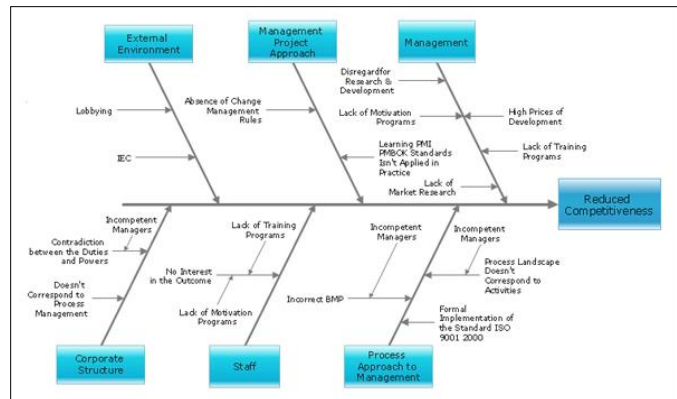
External Environment

Management Project Approach

Management

Lobbying

IEC

Absence of Change Management Rules

Learning PMI PMBOK Standards Isn't Applied in Practice

Disregardfor Research & Development

Lack of Motivation Programs

High Prices of Development

Lack of Training Programs

Lack of Market Research

Reduced Competitiveness

Incompetent Managers

Contradiction between the Duties and Powers

Doesn't Correspond to Process Management

Lack of Training Programs

No Interest in the Outcome

Lack of Motivation Programs

Incompetent Managers

Incorrect BMP

Incompetent Managers

Process Landscape Doesn't Correspond to Activities

Formal Implementation of the Standard ISO 9001 2000

Corporate Structure

Staff

Process Approach to Management